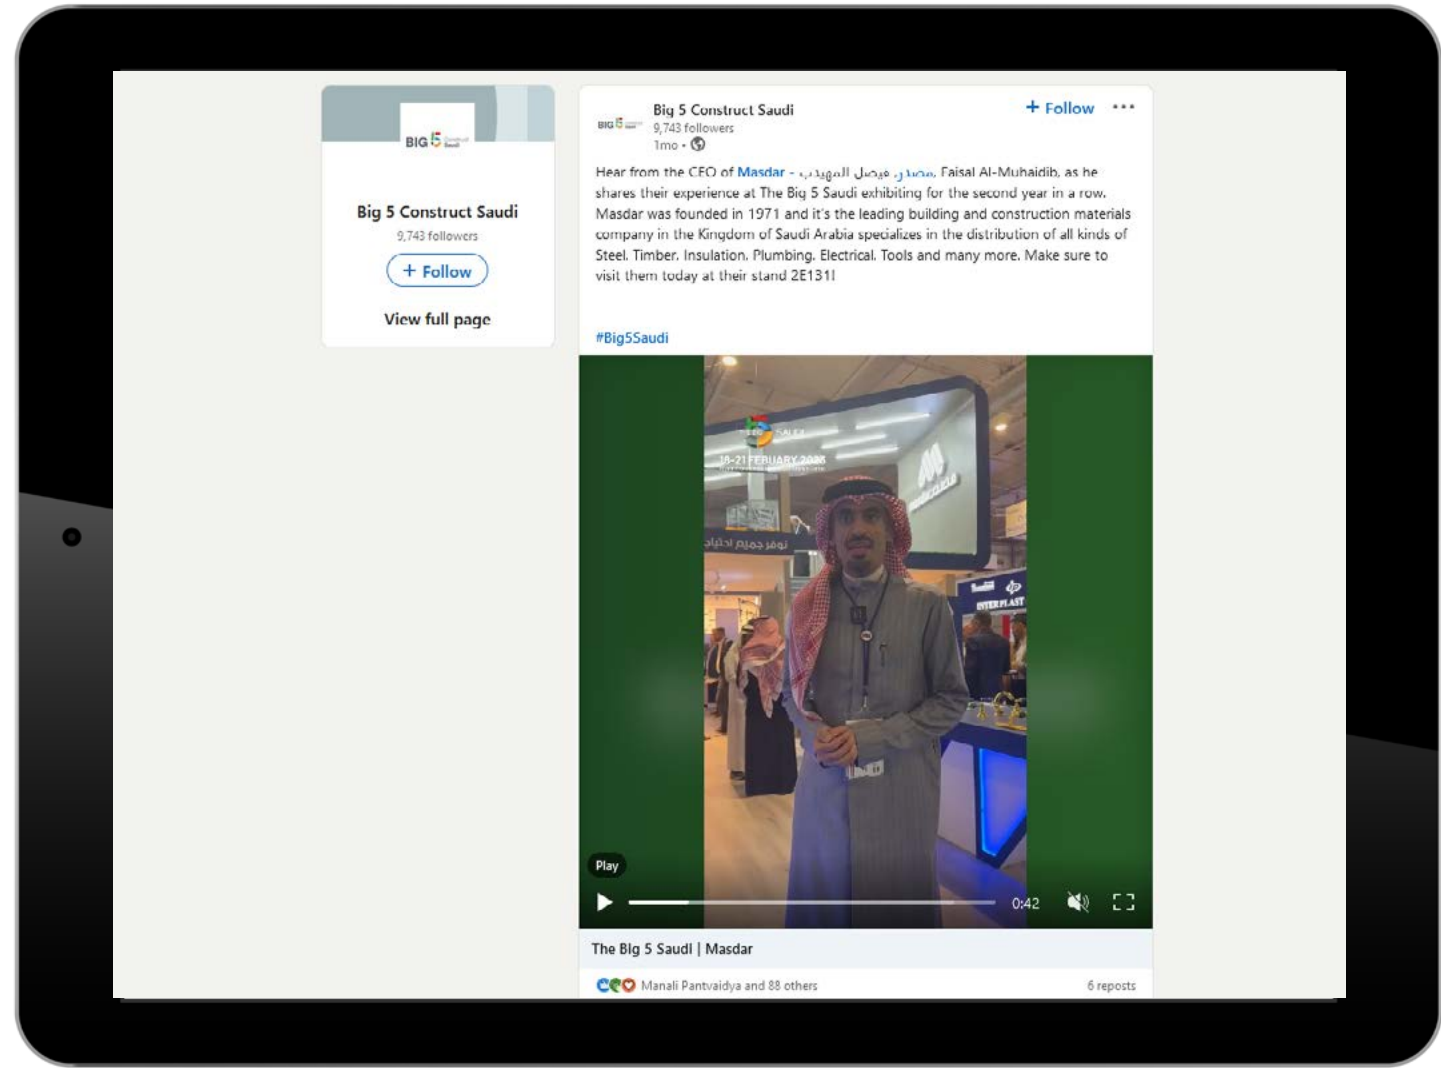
BIG 5

Big 5 Construct Saudi

9,743 followers

+ Follow

View full page

Big 5 Construct Saudi

9,743 followers

1mo •

+ Follow

Hear from the CEO of Masdar - مصدر, فيصل المهيدب, Faisal Al-Muhaidib, as he shares their experience at The Big 5 Saudi exhibiting for the second year in a row. Masdar was founded in 1971 and it's the leading building and construction materials company in the Kingdom of Saudi Arabia specializes in the distribution of all kinds of Steel, Timber, Insulation, Plumbing, Electrical, Tools and many more. Make sure to visit them today at their stand 2E131!

#Big5Saudi

18-21 FEBRUARY 2023

نوفر جميع احتياج

INTERPLAST

Play

0:42

The Big 5 Saudi | Masdar

Manali Pantvaidya and 88 others

6 reposts